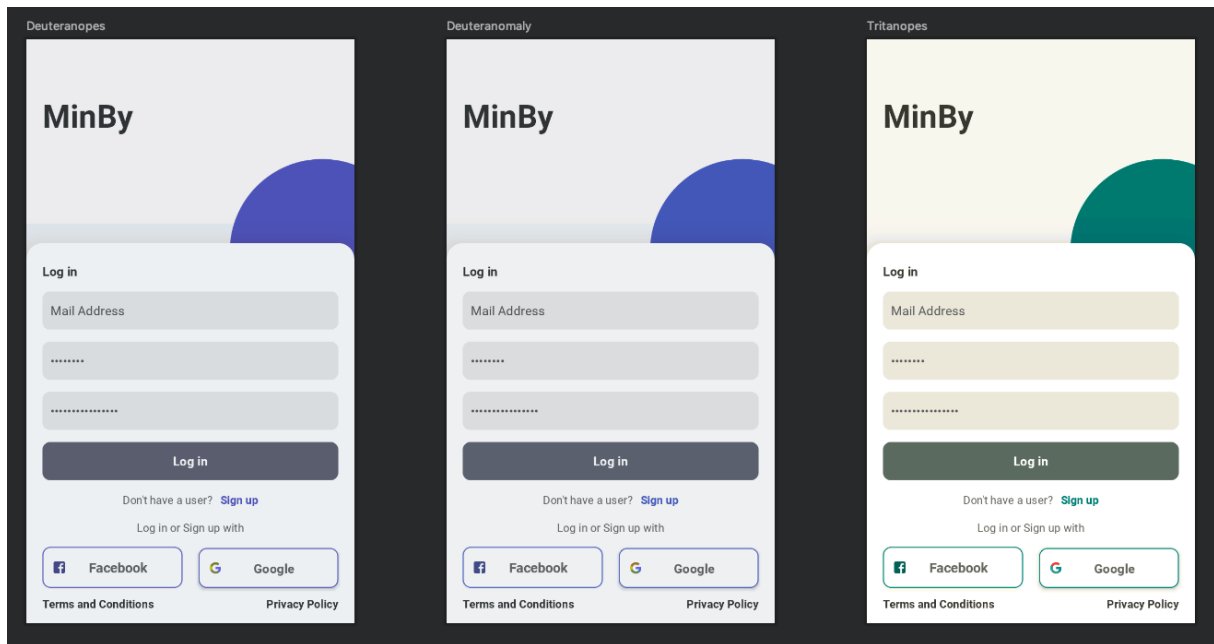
Deuteranopes

MinBy

Log in

Mail Address

••••••••

••••••••••••••••

Log in

Don't have a user? Sign up

Log in or Sign up with

Facebook

Google

Terms and Conditions

Privacy Policy

Deuteranomaly

MinBy

Log in

Mail Address

••••••••

••••••••••••••••

Log in

Don't have a user? Sign up

Log in or Sign up with

Facebook

Google

Terms and Conditions

Privacy Policy

Tritanopes

MinBy

Log in

Mail Address

••••••••

••••••••••••••••

Log in

Don't have a user? Sign up

Log in or Sign up with

Facebook

Google

Terms and Conditions

Privacy Policy